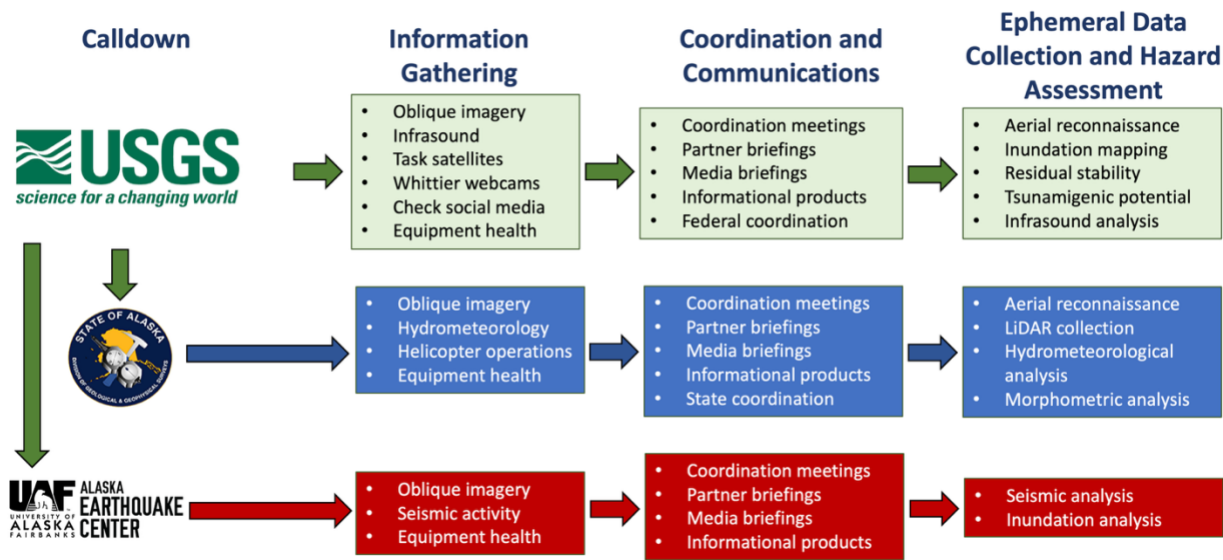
Calldown

Information Gathering

Coordination and Communications

Ephemeral Data Collection and Hazard Assessment

USGS
science for a changing world

- Oblique imagery
- Infrasound
- Task satellites
- Whittier webcams
- Check social media
- Equipment health

- Coordination meetings
- Partner briefings
- Media briefings
- Informational products
- Federal coordination

- Aerial reconnaissance
- Inundation mapping
- Residual stability
- Tsunamigenic potential
- Infrasound analysis

STATE OF ALASKA
DIVISION OF GEOLOGICAL & GEOPHYSICAL SURVEYS

- Oblique imagery
- Hydrometeorology
- Helicopter operations
- Equipment health

- Coordination meetings
- Partner briefings
- Media briefings
- Informational products
- State coordination

- Aerial reconnaissance
- LiDAR collection
- Hydrometeorological analysis
- Morphometric analysis

UAF UNIVERSITY OF ALASKA FAIRBANKS ALASKA EARTHQUAKE CENTER

- Oblique imagery
- Seismic activity
- Equipment health

- Coordination meetings
- Partner briefings
- Media briefings
- Informational products

- Seismic analysis
- Inundation analysis